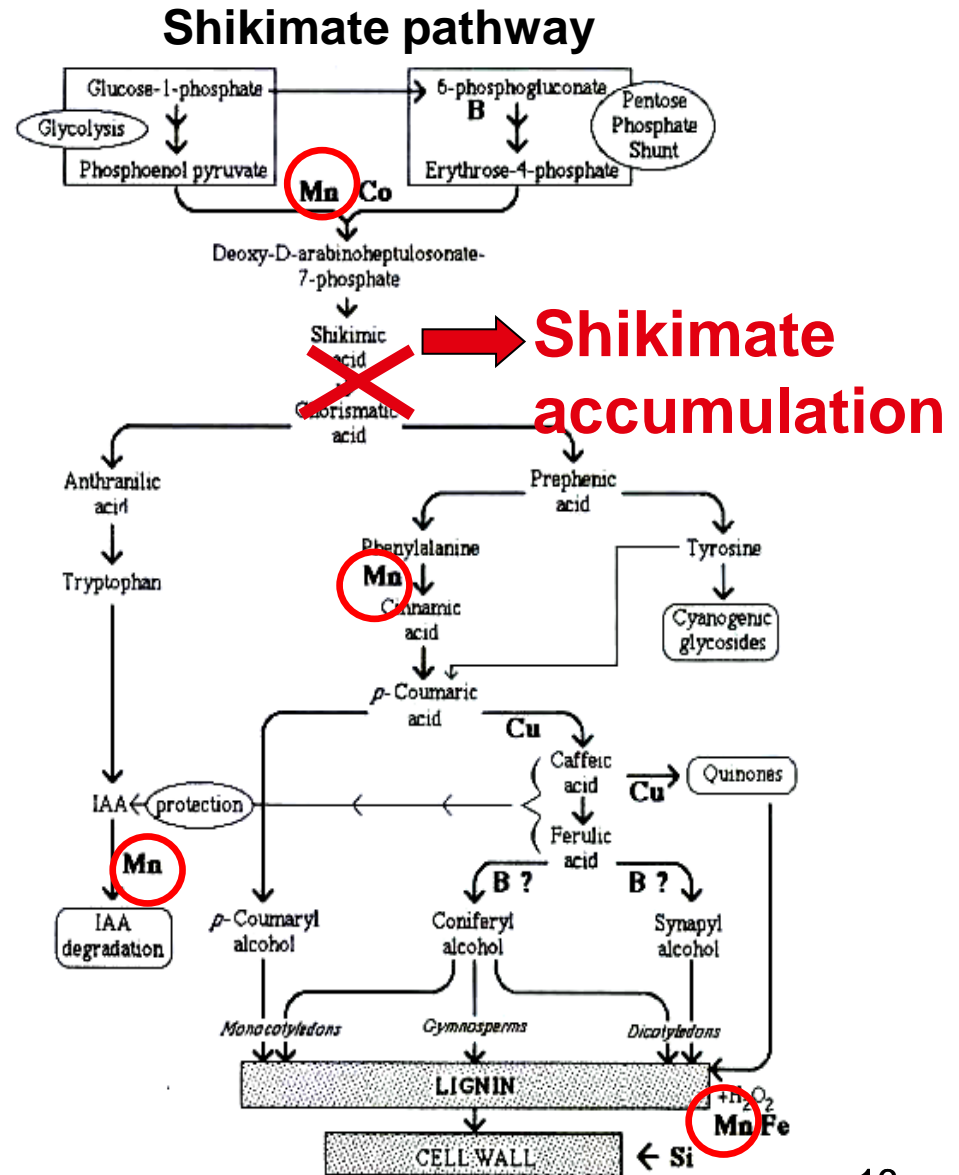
Shikimate pathway

Glucose-1-phosphate
Glycolysis
Phosphoenol pyruvate
6-phosphogluconate
B
Erythrose-4-phosphate
Pentose Phosphate Shunt
Mn Co
Deoxy-D-arabinoheptulosonate-7-phosphate
Shikimic acid
Shikimate accumulation
Chorismatic acid
Anthranilic acid
Tryptophan
Prephenic acid
Phenylalanine
Mn
Cinnamic acid
Tyrosine
Cyanogenic glycosides
p-Coumaric acid
Cu
Caffeic acid
Cu
Quinones
IAA
protection
Ferulic acid
Mn
B ?
B ?
IAA degradation
p-Coumaryl alcohol
Coniferyl alcohol
Synapyl alcohol
Monocotyledons
Gymnosperms
Dicotyledons
LIGNIN
$+H_2O_2$
Mn Fe
CELL WALL
Si
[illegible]